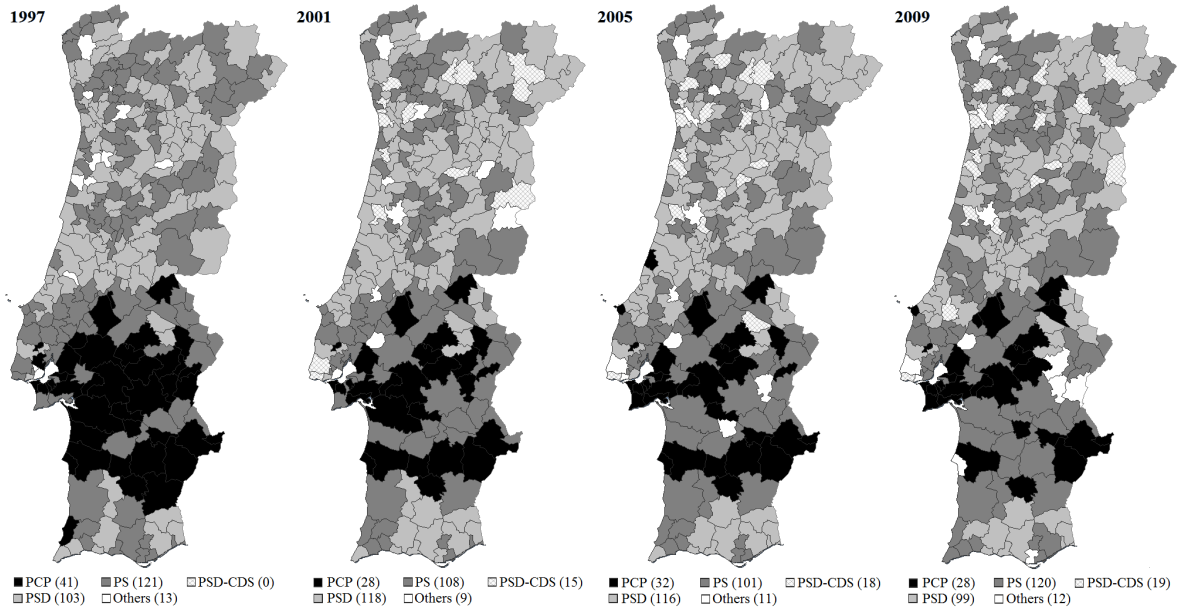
1997

PCP (41) PS (121) PSD-CDS (0)
PSD (103) Others (13)

2001

PCP (28) PS (108) PSD-CDS (15)
PSD (118) Others (9)

2005

PCP (32) PS (101) PSD-CDS (18)
PSD (116) Others (11)

2009

PCP (28) PS (120) PSD-CDS (19)
PSD (99) Others (12)